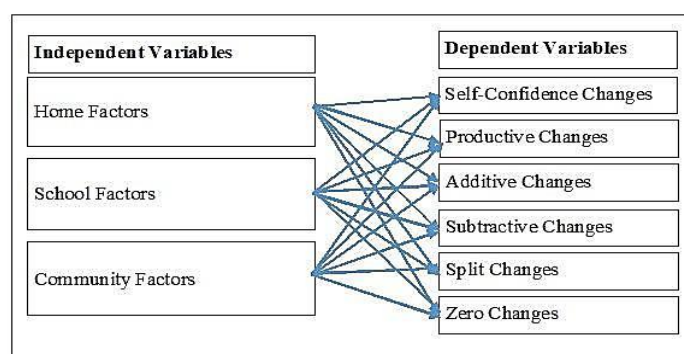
Independent Variables

Home Factors

School Factors

Community Factors

Dependent Variables

Self-Confidence Changes

Productive Changes

Additive Changes

Subtractive Changes

Split Changes

Zero Changes